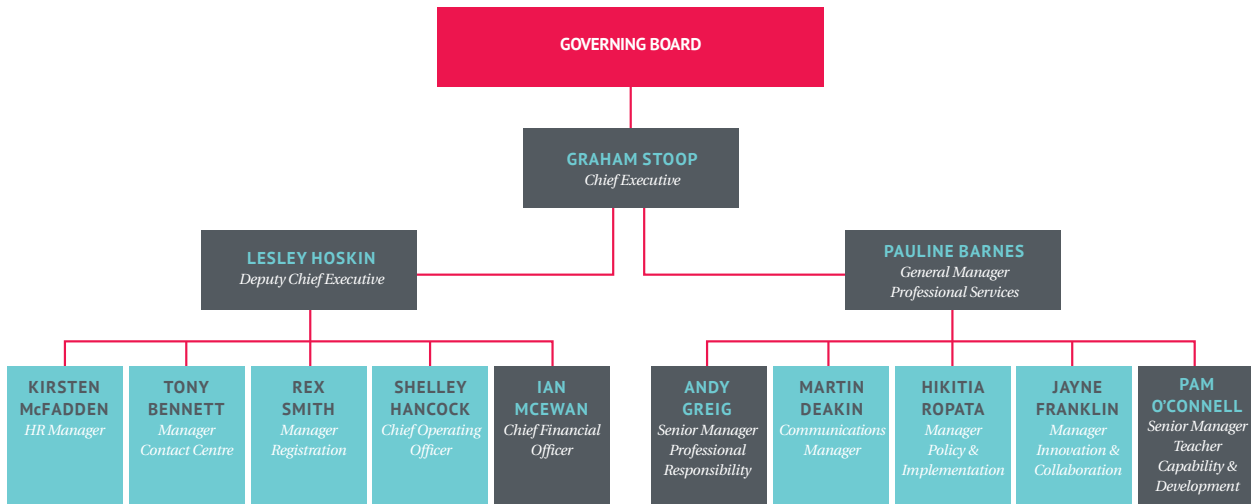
GOVERNING BOARD

GRAHAM STOOP
Chief Executive

LESLEY HOSKIN
Deputy Chief Executive

PAULINE BARNES
General Manager
Professional Services

KIRSTEN McFADDEN
HR Manager

TONY BENNETT
Manager
Contact Centre

REX SMITH
Manager
Registration

SHELLEY HANCOCK
Chief Operating Officer

IAN MCEWAN
Chief Financial Officer

ANDY GREIG
Senior Manager
Professional Responsibility

MARTIN DEAKIN
Communications Manager

HIKITIA ROPATA
Manager
Policy & Implementation

JAYNE FRANKLIN
Manager
Innovation & Collaboration

PAM O'CONNELL
Senior Manager
Teacher Capability & Development